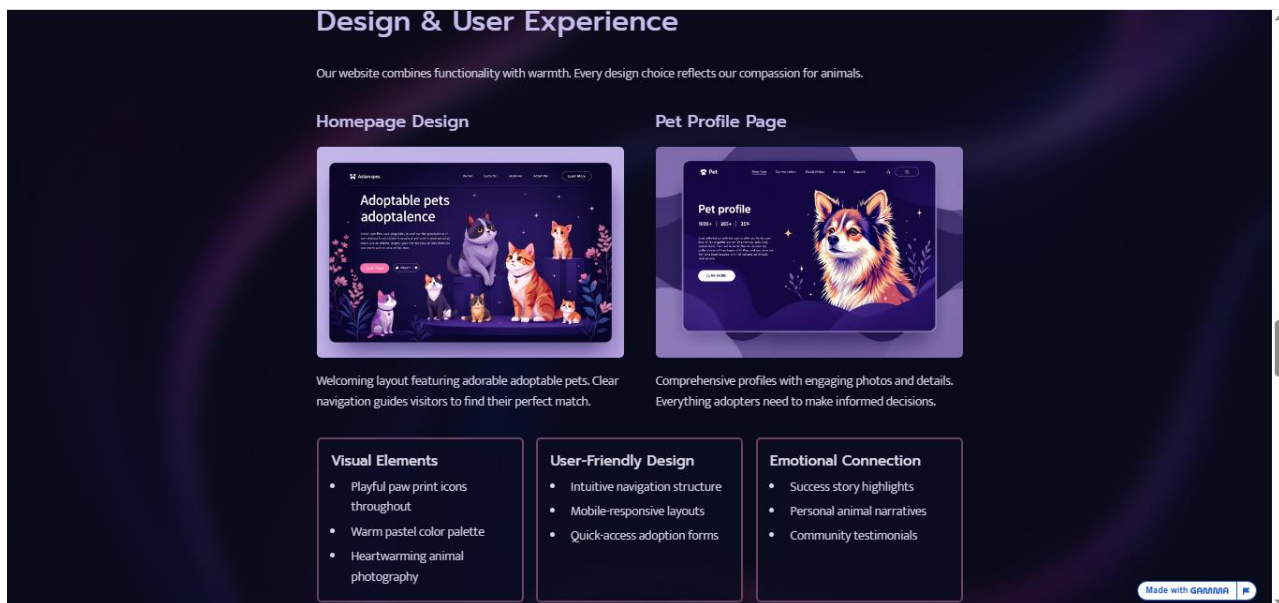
Design & User Experience

Our website combines functionality with warmth. Every design choice reflects our compassion for animals.

Homepage Design

Adoptable pets adoptalence

Welcoming layout featuring adorable adoptable pets. Clear navigation guides visitors to find their perfect match.

Pet Profile Page

Pet

Pet profile

Comprehensive profiles with engaging photos and details. Everything adopters need to make informed decisions.

Visual Elements

- Playful paw print icons throughout
- Warm pastel color palette
- Heartwarming animal photography

User-Friendly Design

- Intuitive navigation structure
- Mobile-responsive layouts
- Quick-access adoption forms

Emotional Connection

- Success story highlights
- Personal animal narratives
- Community testimonials

Made with GAMMA